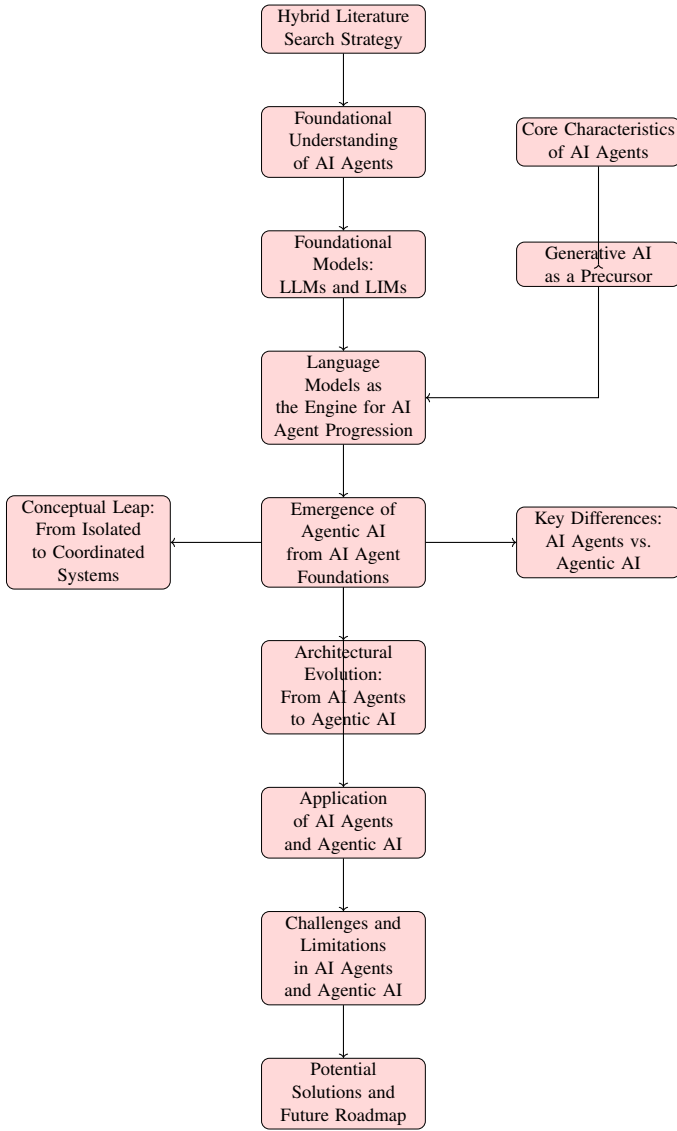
Hybrid Literature Search Strategy

Foundational Understanding of AI Agents

Core Characteristics of AI Agents

Foundational Models: LLMs and LIMs

Generative AI as a Precursor

Language Models as the Engine for AI Agent Progression

Conceptual Leap: From Isolated to Coordinated Systems

Emergence of Agentic AI from AI Agent Foundations

Key Differences: AI Agents vs. Agentic AI

Architectural Evolution: From AI Agents to Agentic AI

Application of AI Agents and Agentic AI

Challenges and Limitations in AI Agents and Agentic AI

Potential Solutions and Future Roadmap